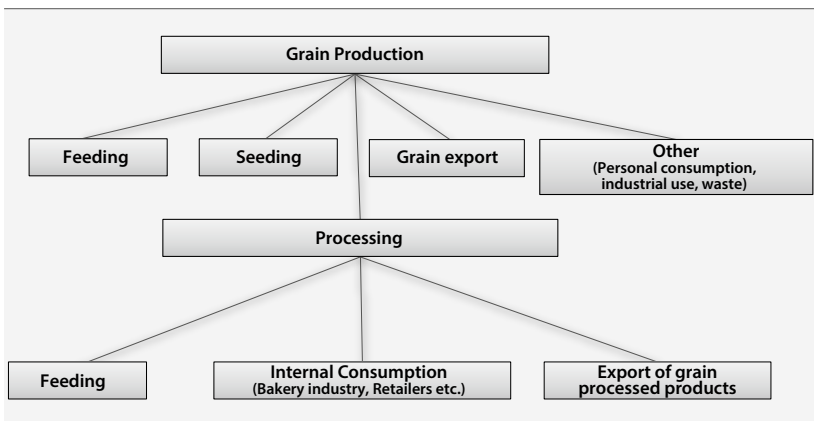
Grain Production

Feeding

Seeding

Grain export

Other
(Personal consumption, industrial use, waste)

Processing

Feeding

Internal Consumption
(Bakery industry, Retailers etc.)

Export of grain processed products